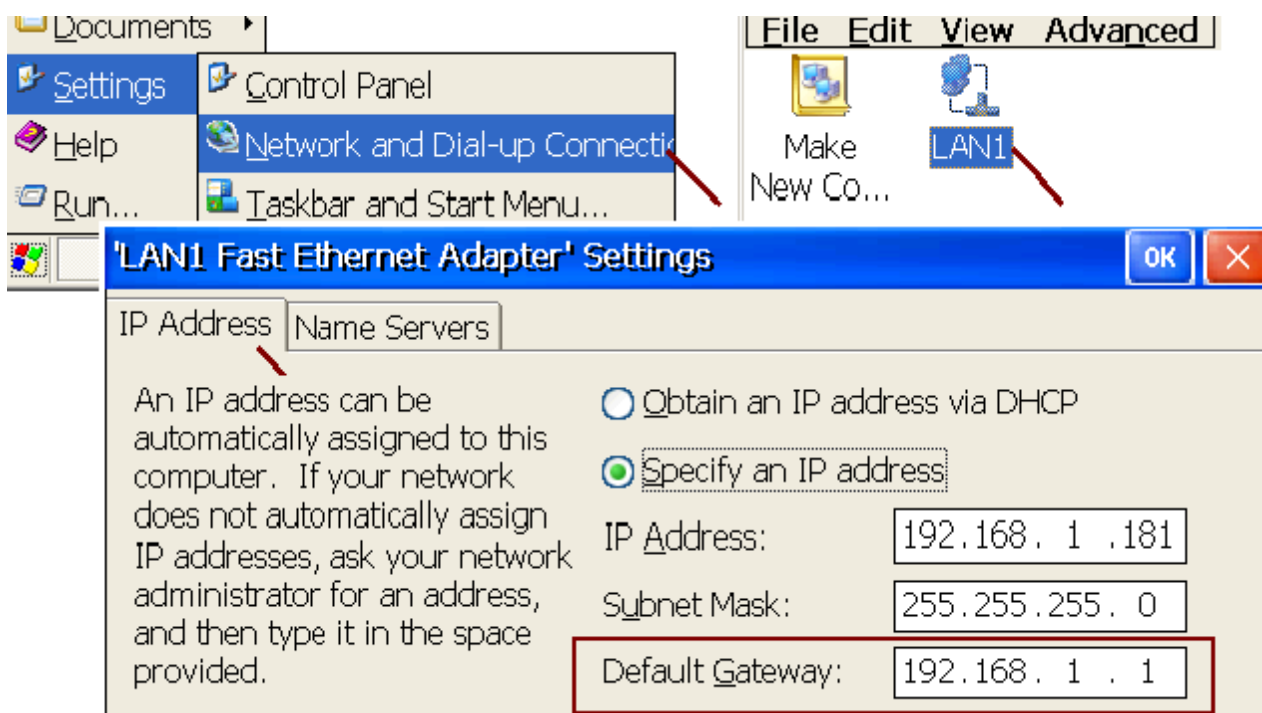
Documents

Settings

Help

Run...

Control Panel

Network and Dial-up Connecti

Taskbar and Start Menu...

File Edit View Advanced

Make New Co...

LAN1

'LAN1 Fast Ethernet Adapter' Settings

OK

IP Address | Name Servers

An IP address can be automatically assigned to this computer. If your network does not automatically assign IP addresses, ask your network administrator for an address, and then type it in the space provided.

Obtain an IP address via DHCP

Specify an IP address

IP Address: 192.168. 1 .181

Subnet Mask: 255.255.255. 0

Default Gateway: 192.168. 1 . 1